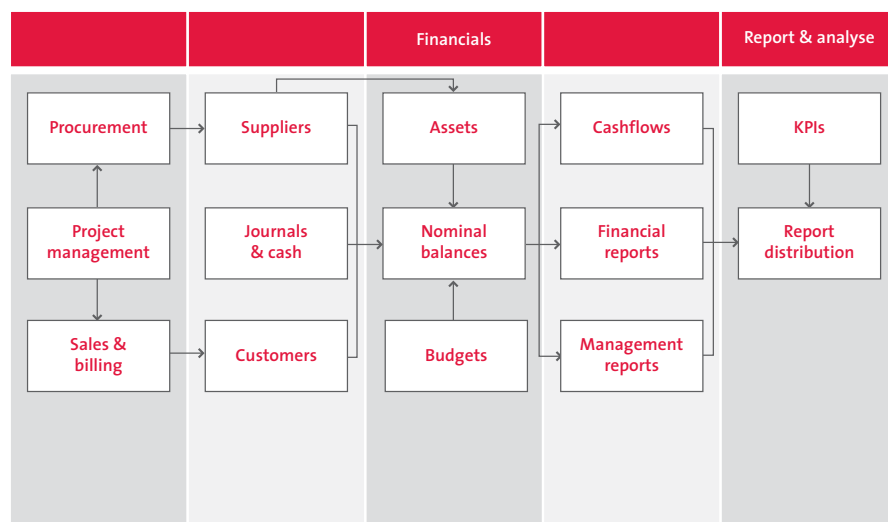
Financials

Report & analyse

Procurement

Project management

Sales & billing

Suppliers

Journals & cash

Customers

Assets

Nominal balances

Budgets

Cashflows

Financial reports

Management reports

KPIs

Report distribution